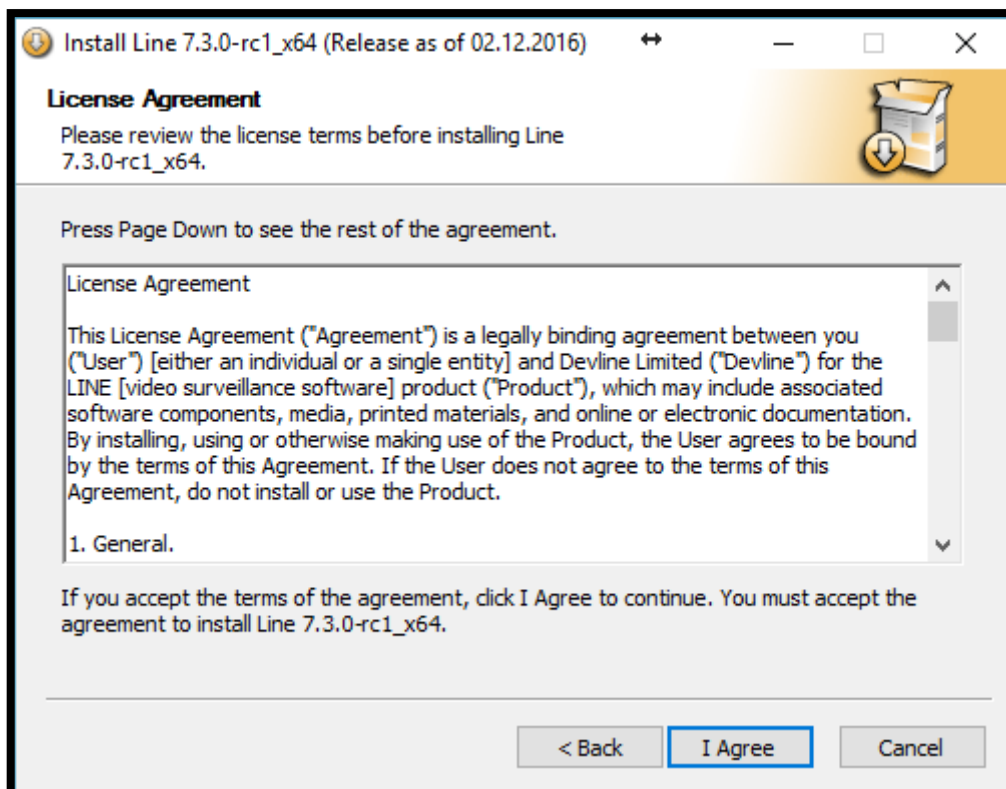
Install Line 7.3.0-rc1_x64 (Release as of 02.12.2016)

License Agreement

Please review the license terms before installing Line 7.3.0-rc1_x64.

Press Page Down to see the rest of the agreement.

License Agreement

This License Agreement ("Agreement") is a legally binding agreement between you ("User") [either an individual or a single entity] and Devline Limited ("Devline") for the LINE [video surveillance software] product ("Product"), which may include associated software components, media, printed materials, and online or electronic documentation. By installing, using or otherwise making use of the Product, the User agrees to be bound by the terms of this Agreement. If the User does not agree to the terms of this Agreement, do not install or use the Product.

1. General.

If you accept the terms of the agreement, click I Agree to continue. You must accept the agreement to install Line 7.3.0-rc1_x64.

< Back I Agree Cancel